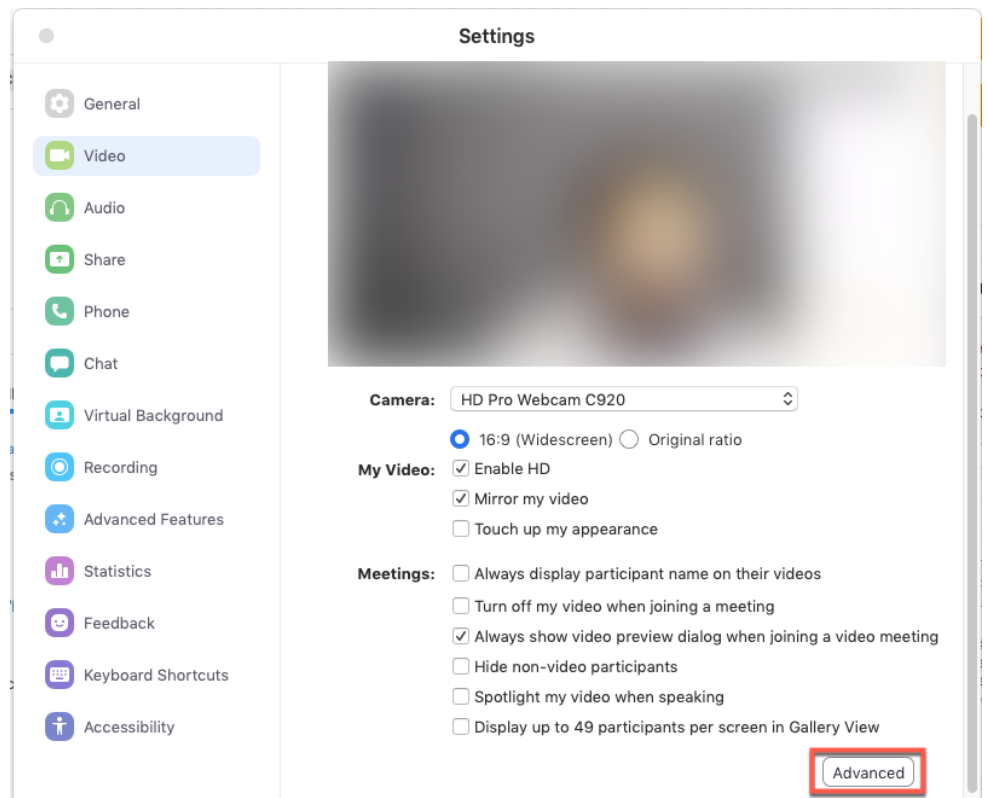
Settings

General
Video
Audio
Share
Phone
Chat
Virtual Background
Recording
Advanced Features
Statistics
Feedback
Keyboard Shortcuts
Accessibility

Camera: HD Pro Webcam C920

16:9 (Widescreen) Original ratio

My Video: Enable HD
Mirror my video
Touch up my appearance

Meetings: Always display participant name on their videos
Turn off my video when joining a meeting
Always show video preview dialog when joining a video meeting
Hide non-video participants
Spotlight my video when speaking
Display up to 49 participants per screen in Gallery View

Advanced